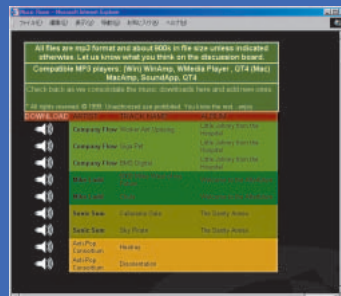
All files are mp3 format and about 600k in file size unless indicated otherwise. Let us know what you think on the discussion board.

Compatible MP3 players: (Win) WinAmp, WMedia Player, QT4 (Mac) MacAmp, SoundApp, QT4

Check back as we consolidate the music downloads here and add new ones.

* All rights reserved © 1999. Unauthorized use prohibited. You know the rest...enjoy.

| DOWNLOAD | ARTIST | TRACK NAME | ALBUM |
|---|---|---|---|
| | Company Flow | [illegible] | Little Johnny from the Hospital |
| | Company Flow | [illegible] | Little Johnny from the Hospital |
| | Company Flow | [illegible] | Little Johnny from the Hospital |
| | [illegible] | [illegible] | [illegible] |
| | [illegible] | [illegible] | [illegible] |
| | Sonic Sum | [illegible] | The Sanity Annex |
| | Sonic Sum | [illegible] | The Sanity Annex |
| | Anti-Pop Consortium | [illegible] | |
| | Anti-Pop Consortium | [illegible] | |